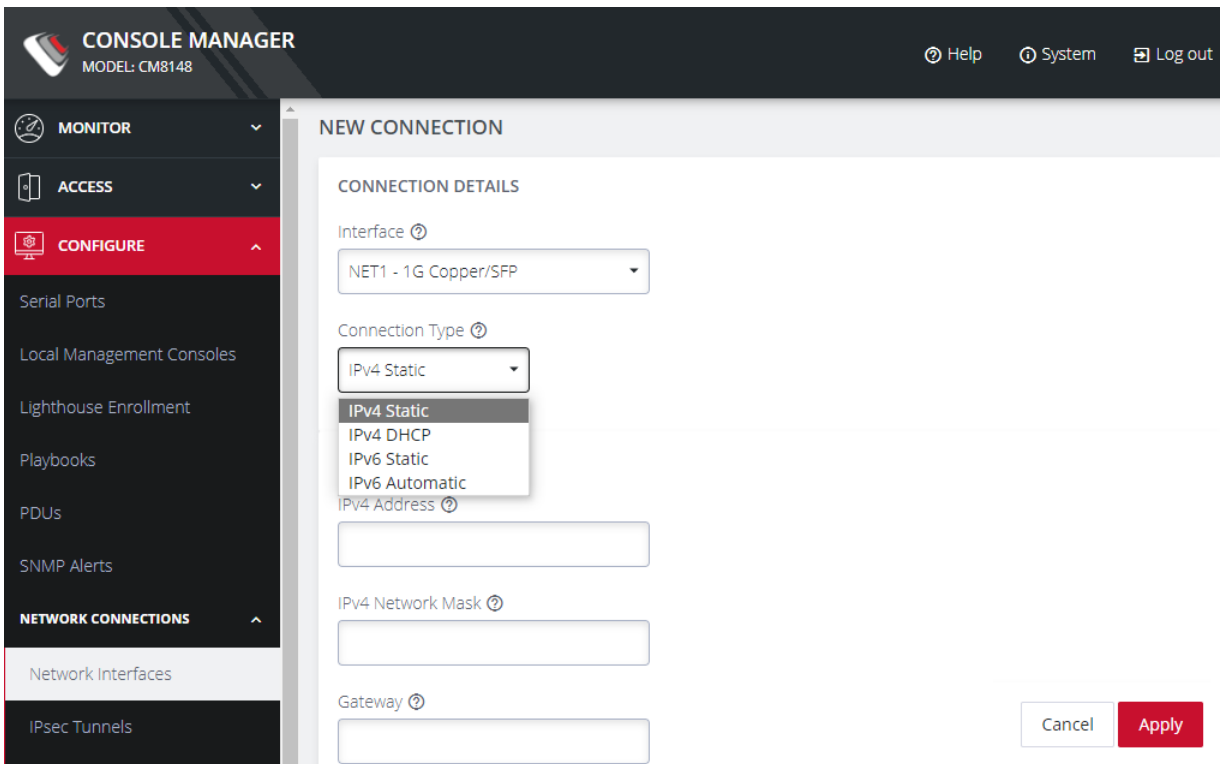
CONSOLE MANAGER
MODEL: CM8148

Help
System
Log out

MONITOR
ACCESS
CONFIGURE
Serial Ports
Local Management Consoles
Lighthouse Enrollment
Playbooks
PDUs
SNMP Alerts
NETWORK CONNECTIONS
Network Interfaces
IPsec Tunnels

NEW CONNECTION

CONNECTION DETAILS

Interface
NET1 - 1G Copper/SFP

Connection Type
IPv4 Static

IPv4 Static
IPv4 DHCP
IPv6 Static
IPv6 Automatic

IPv4 Address

IPv4 Network Mask

Gateway

Cancel
Apply